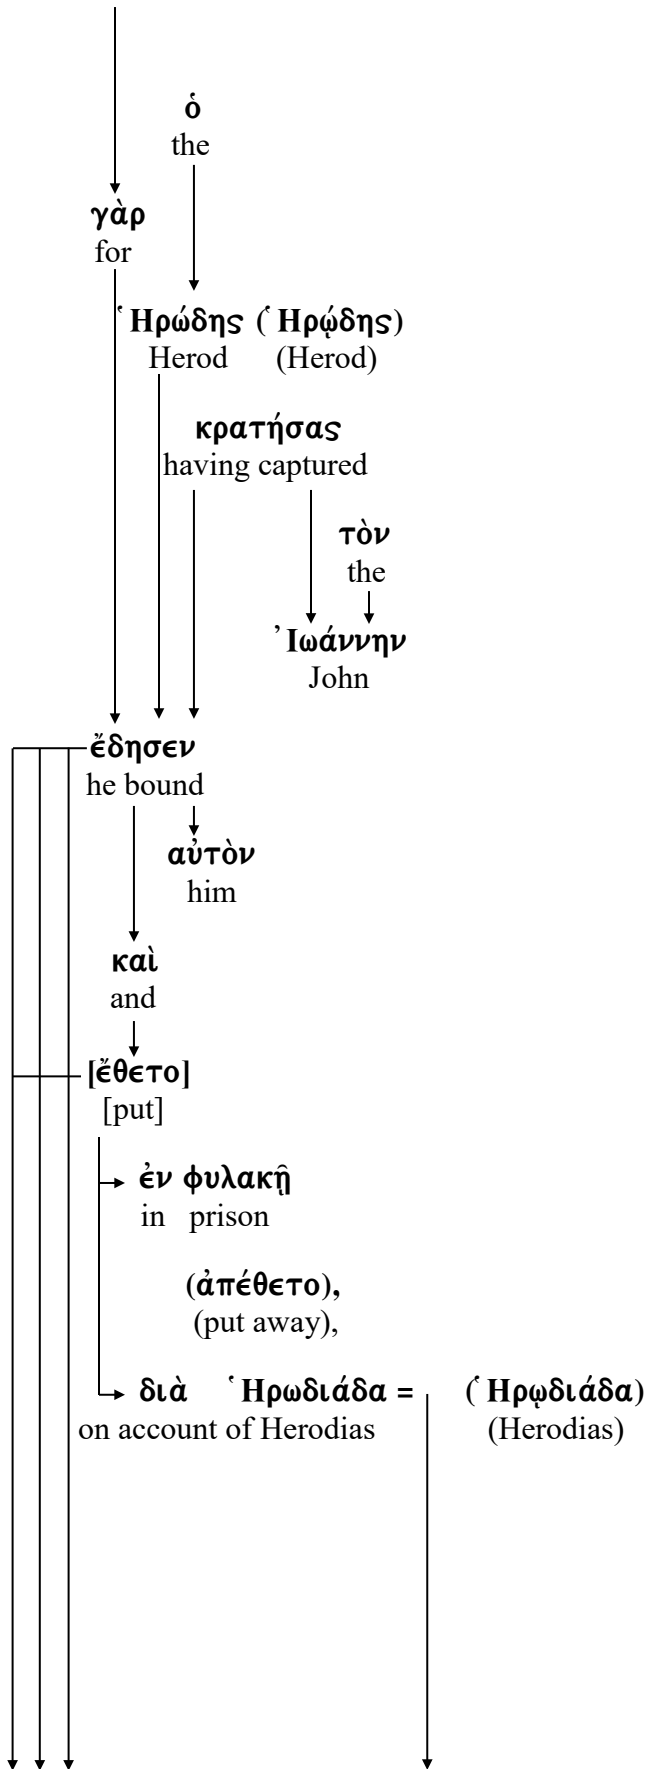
ὁ
the

γὰρ
for

Ἡρώδης (Ἡρῴδης)
Herod (Herod)

κρατήσας
having captured

τὸν
the

Ἰωάννην
John

ἔδησεν
he bound

αὐτὸν
him

καὶ
and

[ἔθετο]
[put]

ἐν φυλακῇ
in prison

(ἀπέθετο),
(put away),

διὰ Ἡρωδιάδα = (Ἡρῳδιάδα)
on account of Herodias (Herodias)